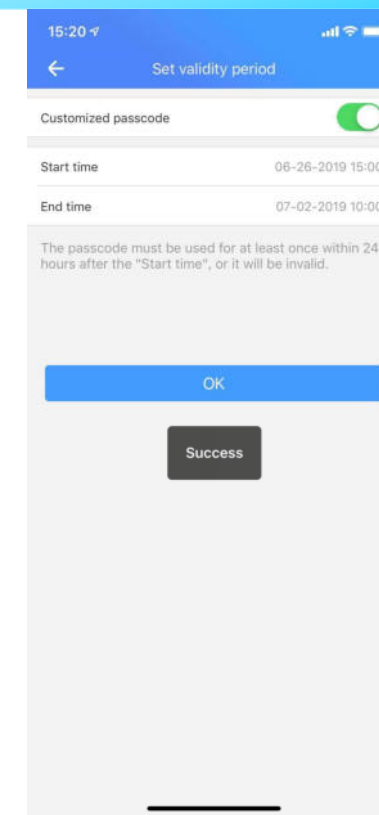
15:20

Set validity period

Customized passcode

Start time 06-26-2019 15:00

End time 07-02-2019 10:00

The passcode must be used for at least once within 24 hours after the "Start time", or it will be invalid.

OK

Success